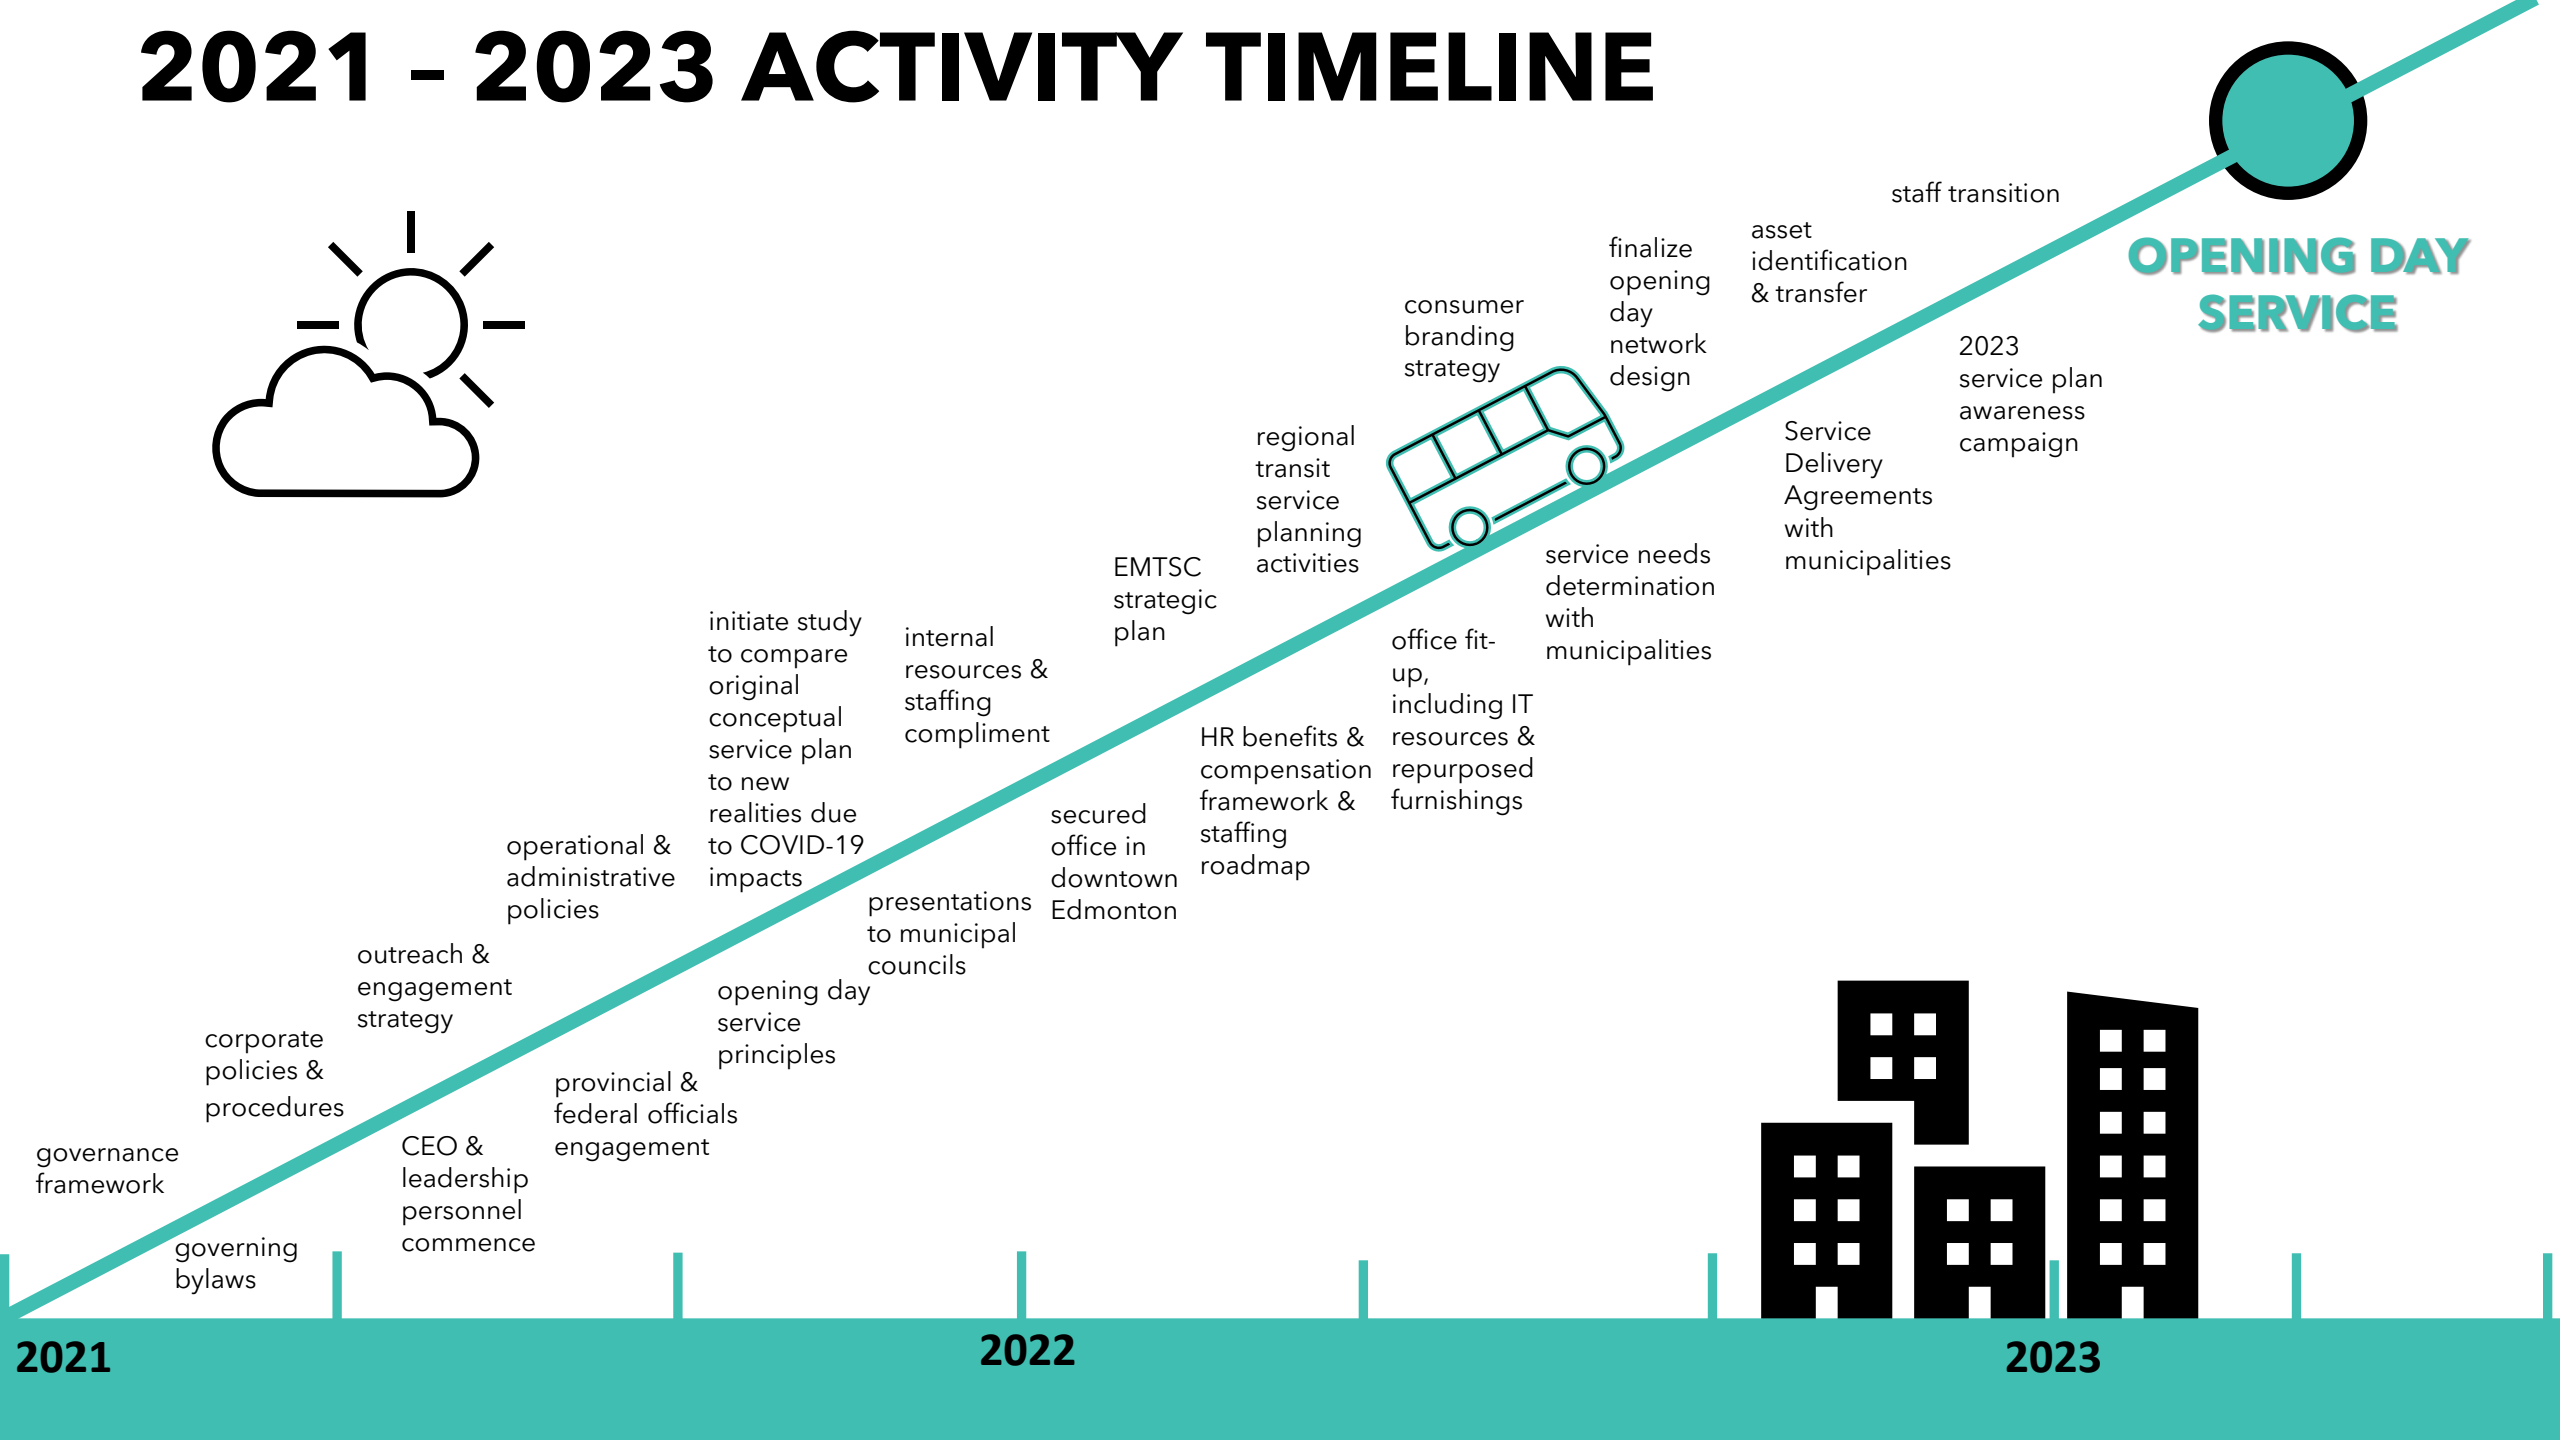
2021 – 2023 ACTIVITY TIMELINE

OPENING DAY SERVICE

governance framework

governing bylaws

corporate policies & procedures

outreach & engagement strategy

CEO & leadership personnel commence

operational & administrative policies

provincial & federal officials engagement

initiate study to compare original conceptual service plan to new realities due to COVID-19 impacts

opening day service principles

internal resources & staffing compliment

presentations to municipal councils

EMTSC strategic plan

secured office in downtown Edmonton

regional transit service planning activities

HR benefits & compensation framework & staffing roadmap

consumer branding strategy

office fit-up, including IT resources & repurposed furnishings

finalize opening day network design

service needs determination with municipalities

asset identification & transfer

Service Delivery Agreements with municipalities

staff transition

2023 service plan awareness campaign

2021

2022

2023